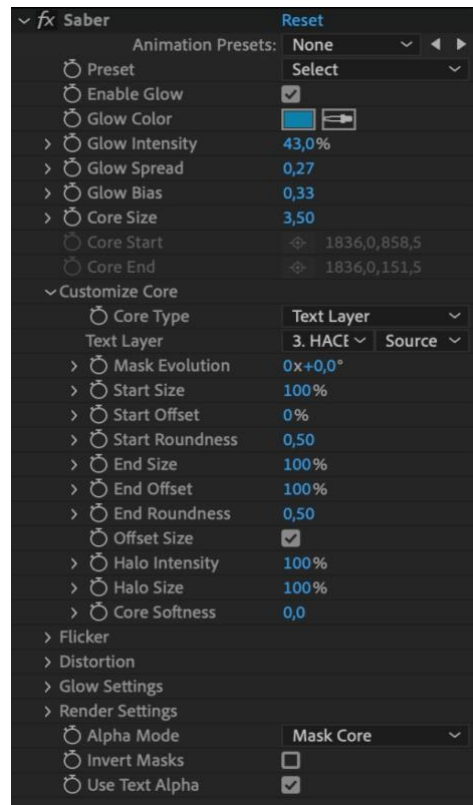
fx Saber Reset
Animation Presets: None
Preset Select
Enable Glow
Glow Color
Glow Intensity 43,0%
Glow Spread 0,27
Glow Bias 0,33
Core Size 3,50
Core Start 1836,0,858,5
Core End 1836,0,151,5
Customize Core
Core Type Text Layer
Text Layer 3. HACE Source
Mask Evolution 0x+0,0°
Start Size 100%
Start Offset 0%
Start Roundness 0,50
End Size 100%
End Offset 100%
End Roundness 0,50
Offset Size
Halo Intensity 100%
Halo Size 100%
Core Softness 0,0
Flicker
Distortion
Glow Settings
Render Settings
Alpha Mode Mask Core
Invert Masks
Use Text Alpha